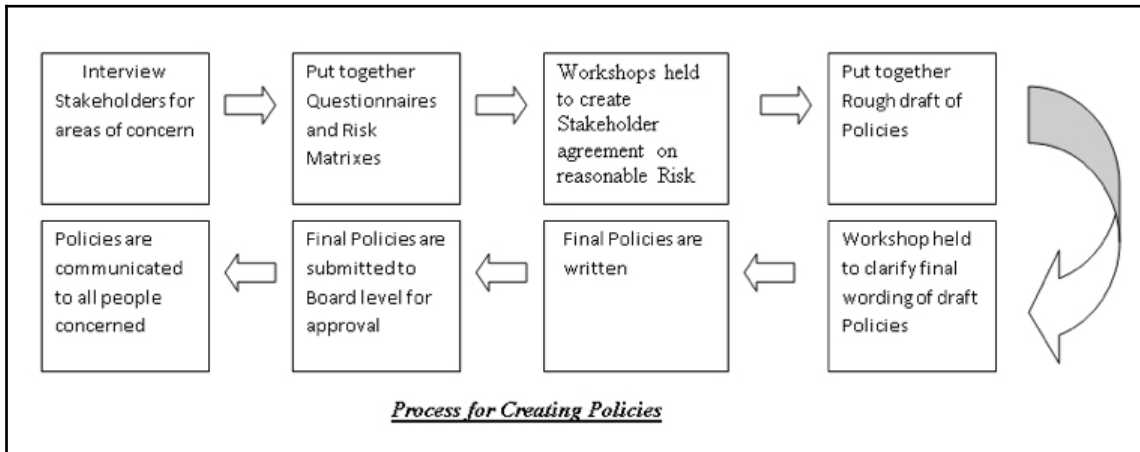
Interview Stakeholders for areas of concern

Put together Questionnaires and Risk Matrixes

Workshops held to create Stakeholder agreement on reasonable Risk

Put together Rough draft of Policies

Workshop held to clarify final wording of draft Policies

Final Policies are written

Final Policies are submitted to Board level for approval

Policies are communicated to all people concerned

Process for Creating Policies